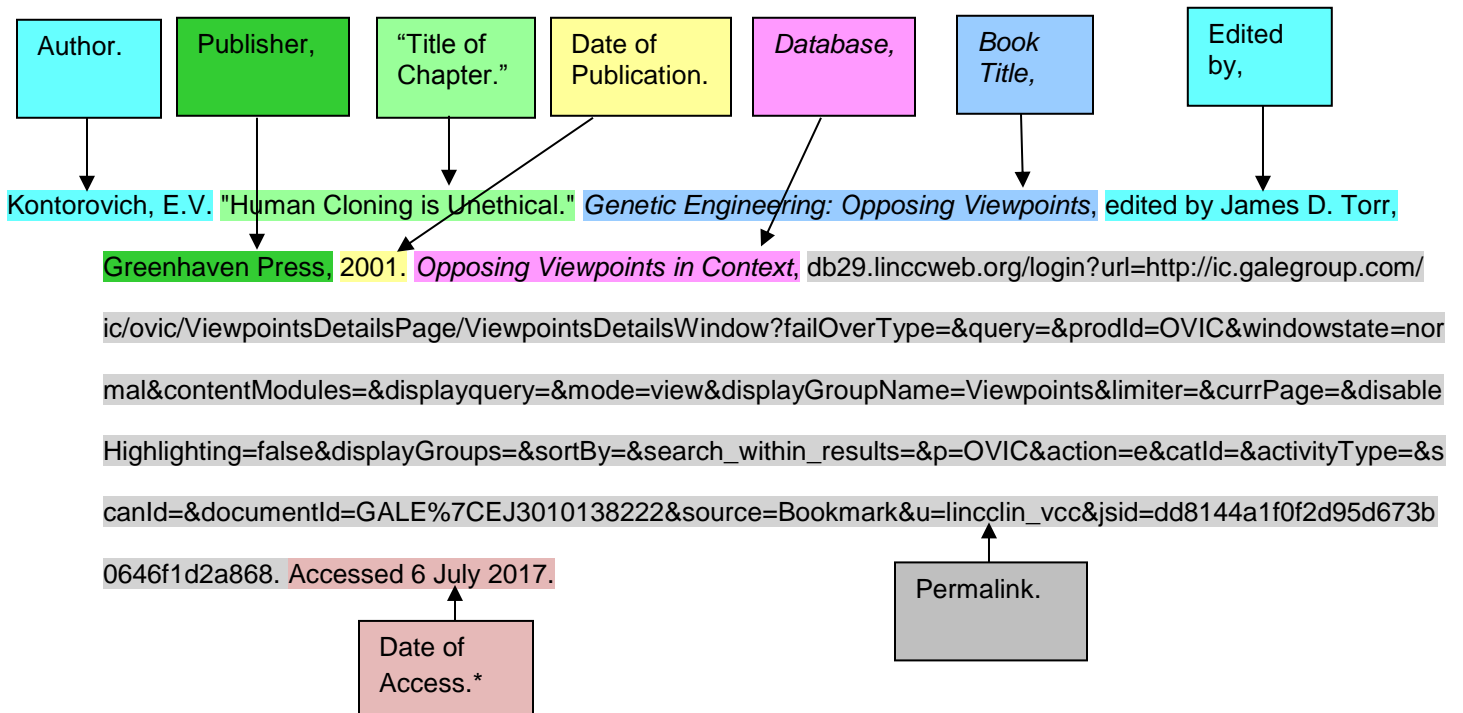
Author.

Publisher,

"Title of Chapter."

Date of Publication.

*Database,*

*Book Title,*

Edited by,

Kontorovich, E.V. "Human Cloning is Unethical." *Genetic Engineering: Opposing Viewpoints*, edited by James D. Torr, Greenhaven Press, 2001. *Opposing Viewpoints in Context*, db29.linccweb.org/login?url=http://ic.galegroup.com/ic/ovic/ViewpointsDetailsPage/ViewpointsDetailsWindow?failOverType=&query=&prodId=OVIC&windowstate=normal&contentModules=&displayquery=&mode=view&displayGroupName=Viewpoints&limiter=&currPage=&disableHighlighting=false&displayGroups=&sortBy=&search_within_results=&p=OVIC&action=e&catId=&activityType=&scanId=&documentId=GALE%7CEJ3010138222&source=Bookmark&u=lincclin_vcc&jsid=dd8144a1f0f2d95d673b0646f1d2a868. Accessed 6 July 2017.

Permalink.

Date of Access.*